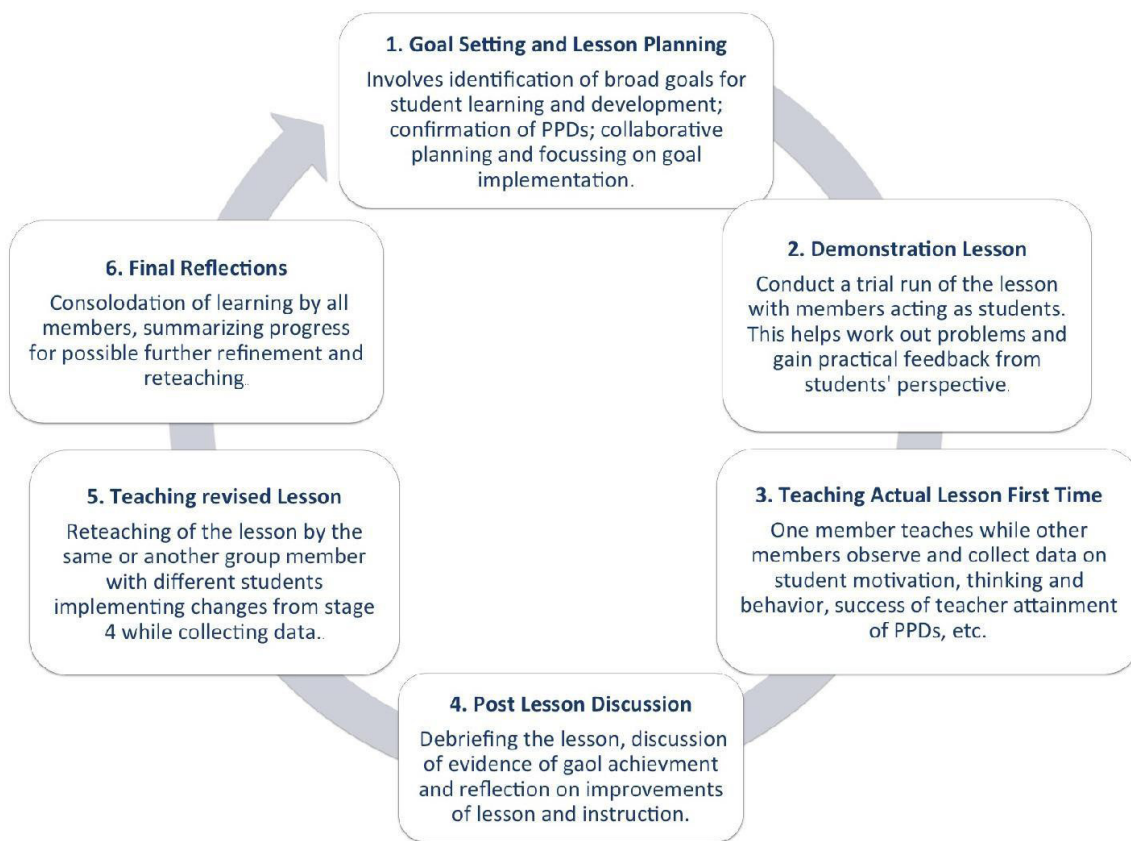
1. Goal Setting and Lesson Planning
Involves identification of broad goals for student learning and development; confirmation of PPDs; collaborative planning and focussing on goal implementation.

2. Demonstration Lesson
Conduct a trial run of the lesson with members acting as students. This helps work out problems and gain practical feedback from students' perspective.

3. Teaching Actual Lesson First Time
One member teaches while other members observe and collect data on student motivation, thinking and behavior, success of teacher attainment of PPDs, etc.

4. Post Lesson Discussion
Debriefing the lesson, discussion of evidence of gaol achievment and reflection on improvements of lesson and instruction.

5. Teaching revised Lesson
Reteaching of the lesson by the same or another group member with different students implementing changes from stage 4 while collecting data..

6. Final Reflections
Consolodation of learning by all members, summarizing progress for possible further refinement and reteaching.